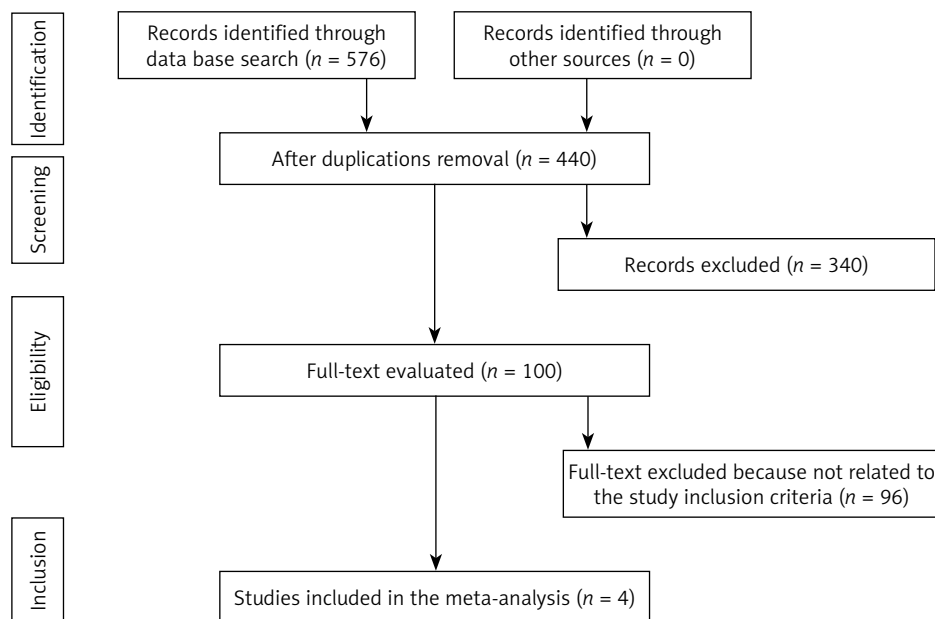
Identification

Records identified through data base search ($n$ = 576)

Records identified through other sources ($n$ = 0)

Screening

After duplications removal ($n$ = 440)

Records excluded ($n$ = 340)

Eligibility

Full-text evaluated ($n$ = 100)

Full-text excluded because not related to the study inclusion criteria ($n$ = 96)

Inclusion

Studies included in the meta-analysis ($n$ = 4)